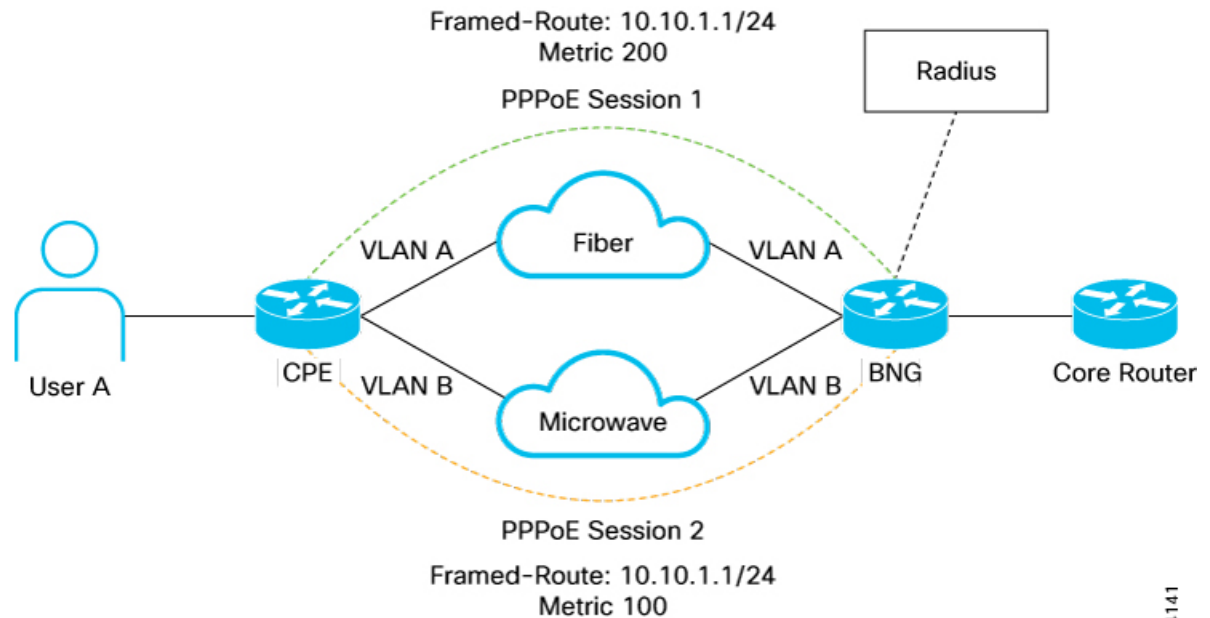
Framed-Route: 10.10.1.1/24
Metric 200

PPPoE Session 1

Radius

VLAN A

Fiber

VLAN A

User A

CPE

VLAN B

Microwave

VLAN B

BNG

Core Router

PPPoE Session 2

Framed-Route: 10.10.1.1/24
Metric 100

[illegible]141